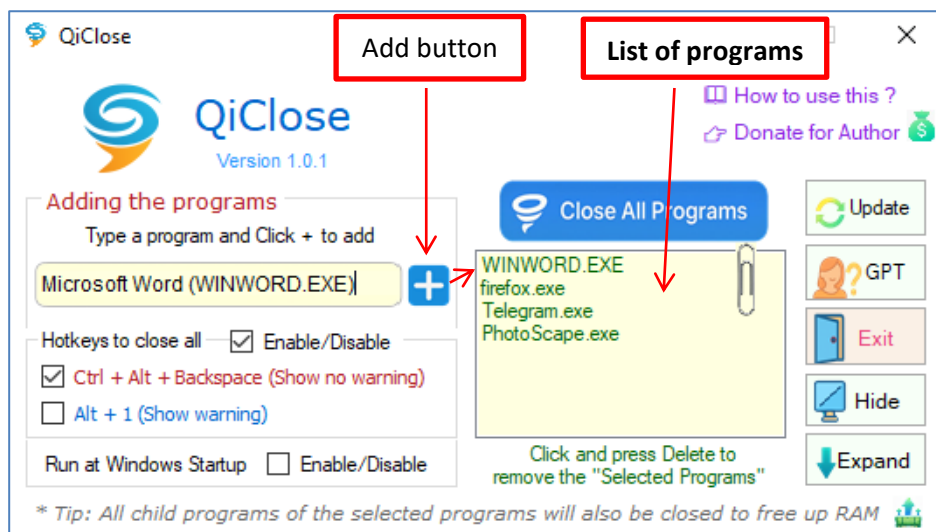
QiClose

Add button

List of programs

QiClose
Version 1.0.1

How to use this ?
Donate for Author

Adding the programs
Type a program and Click + to add

Microsoft Word (WINWORD.EXE)

+

Close All Programs

WINWORD.EXE
firefox.exe
Telegram.exe
PhotoScape.exe

Update
GPT
Exit
Hide
Expand

Hotkeys to close all
Enable/Disable
Ctrl + Alt + Backspace (Show no warning)
Alt + 1 (Show warning)

Run at Windows Startup
Enable/Disable

Click and press Delete to remove the "Selected Programs"

* Tip: All child programs of the selected programs will also be closed to free up RAM